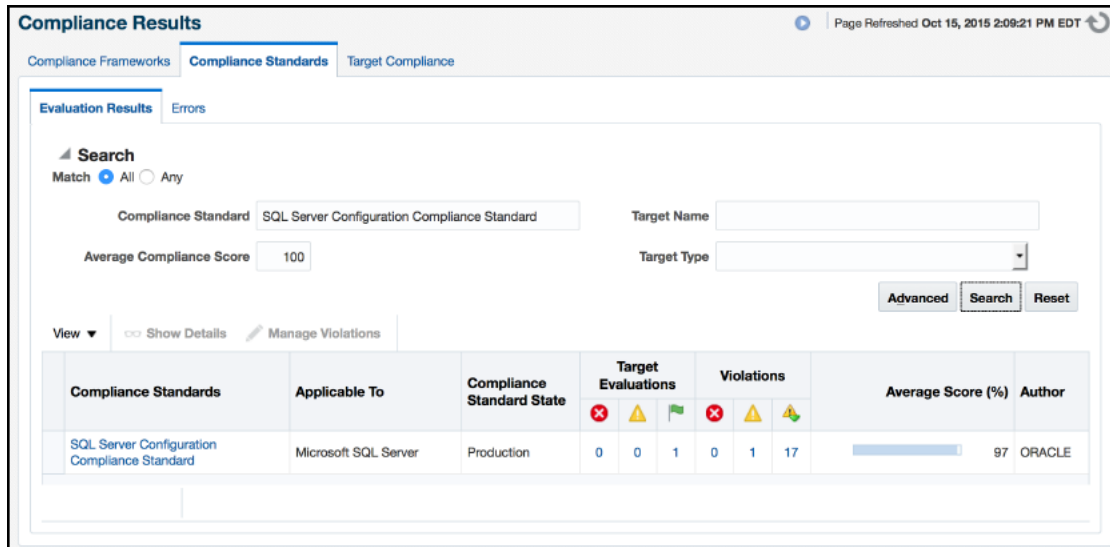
Compliance Results

Page Refreshed Oct 15, 2015 2:09:21 PM EDT

Compliance Frameworks | Compliance Standards | Target Compliance

Evaluation Results | Errors

Search

Match All Any

Compliance Standard SQL Server Configuration Compliance Standard

Target Name

Average Compliance Score 100

Target Type

Advanced Search Reset

View ▼ Show Details Manage Violations

| Compliance Standards | Applicable To | Compliance Standard State | Target Evaluations | | | Violations | | | Average Score (%) | Author |
|---|---|---|---|---|---|---|---|---|---|---|
| SQL Server Configuration Compliance Standard | Microsoft SQL Server | Production | 0 | 0 | 1 | 0 | 1 | 17 | 97 | ORACLE |